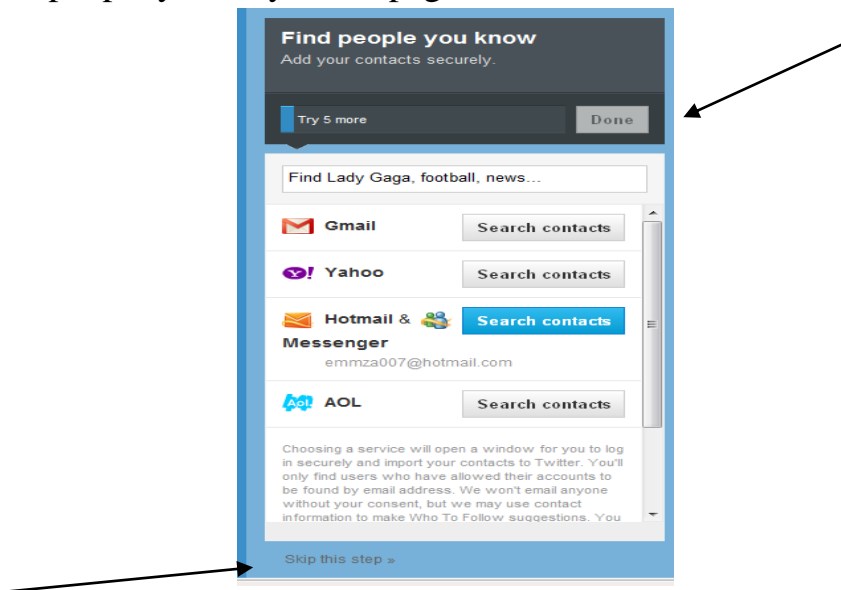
Find people you know
Add your contacts securely.

Try 5 more
Done

Find Lady Gaga, football, news...

Gmail
Search contacts

Yahoo
Search contacts

Hotmail & Messenger
emmza007@hotmail.com
Search contacts

AOL
Search contacts

Choosing a service will open a window for you to log in securely and import your contacts to Twitter. You'll only find users who have allowed their accounts to be found by email address. We won't email anyone without your consent, but we may use contact information to make Who To Follow suggestions. You

Skip this step »